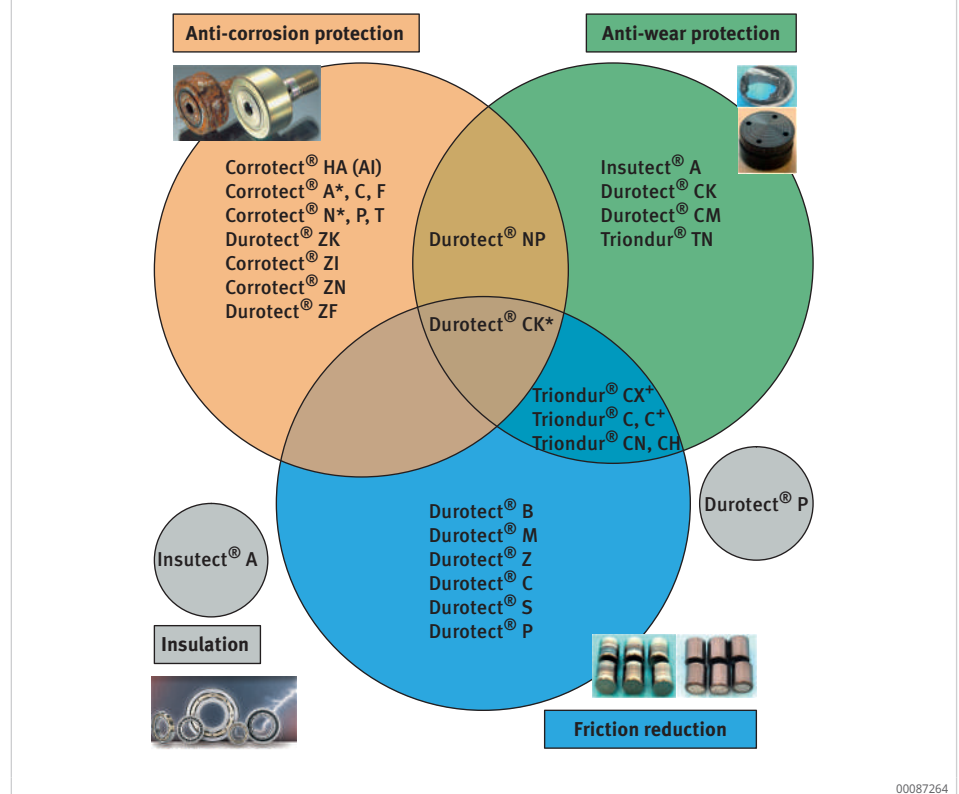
Anti-corrosion protection

Anti-wear protection

Corrotect® HA (Al)
Corrotect® A*, C, F
Corrotect® N*, P, T
Durotect® ZK
Corrotect® ZI
Corrotect® ZN
Durotect® ZF

Durotect® NP

Insutect® A
Durotect® CK
Durotect® CM
Triondur® TN

Durotect® CK*

Triondur® CX$^+$
Triondur® C, C$^+$
Triondur® CN, CH

Durotect® P

Insutect® A

Durotect® B
Durotect® M
Durotect® Z
Durotect® C
Durotect® S
Durotect® P

Insulation

Friction reduction

00087264